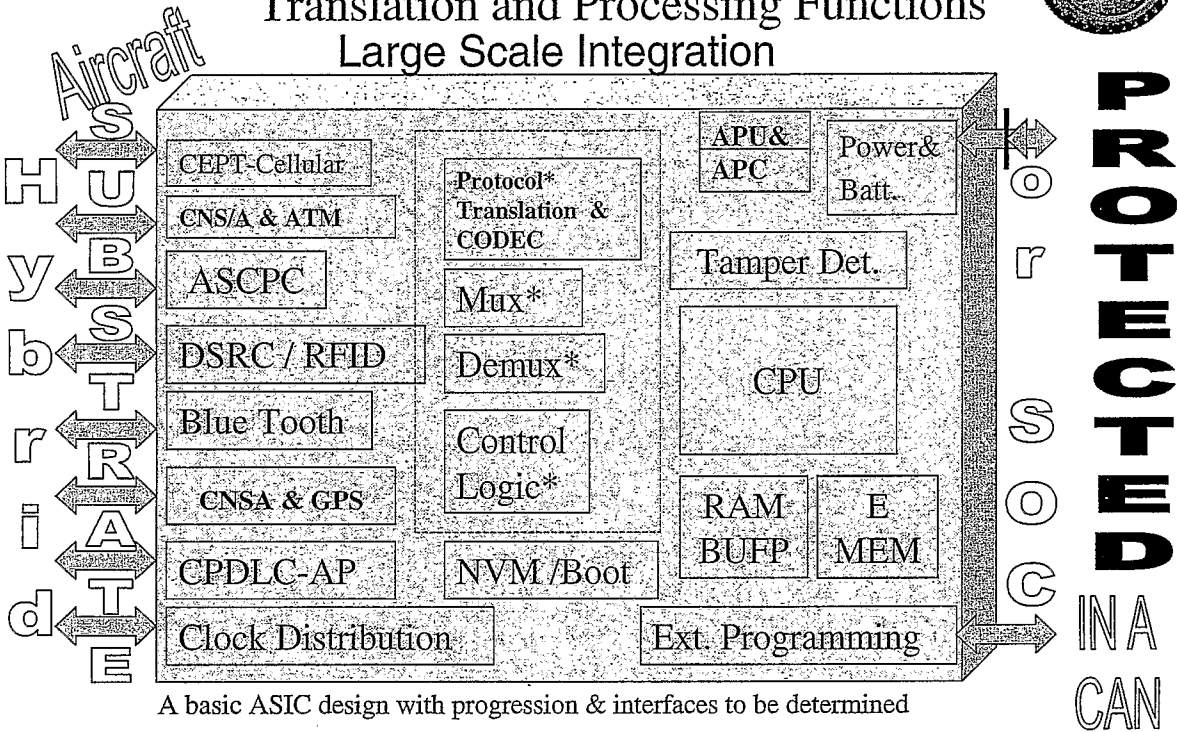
Translation and Processing Functions
Large Scale Integration

Aircraft

S U B S T R A T E

H y b r i d

CEPT-Cellular

CNS/A & ATM

ASCPC

DSRC / RFID

Blue Tooth

CNSA & GPS

CPDLC-AP

Clock Distribution

Protocol* Translation & CODEC

Mux*

Demux*

Control Logic*

NVM /Boot

APU& APC

Power& Batt.

Tamper Det.

CPU

RAM BUFP

E MEM

Ext. Programming

o r S O C

PROTECTED

IN A CAN

A basic ASIC design with progression & interfaces to be determined